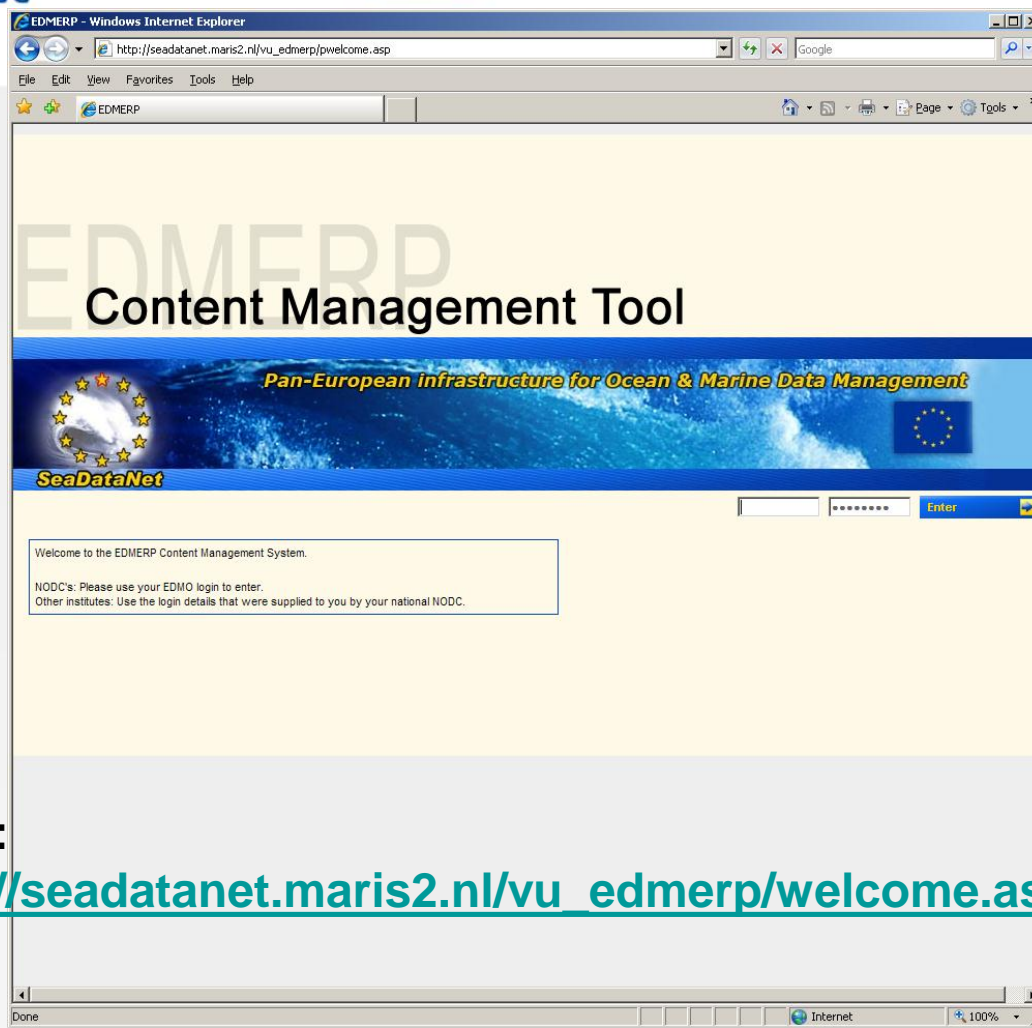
EDMERP - Windows Internet Explorer

http://seadatanet.maris2.nl/vu_edmerp/pwelcome.asp

Google

File Edit View Favorites Tools Help

EDMERP

Page Tools

EDMERP

Content Management Tool

Pan-European infrastructure for Ocean & Marine Data Management

SeaDataNet

••••••••

Enter

Welcome to the EDMERP Content Management System.

NODC's: Please use your EDMO login to enter.
Other institutes: Use the login details that were supplied to you by your national NODC.

:

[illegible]//seadatanet.maris2.nl/vu_edmerp/welcome.as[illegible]

Done

Internet

100%